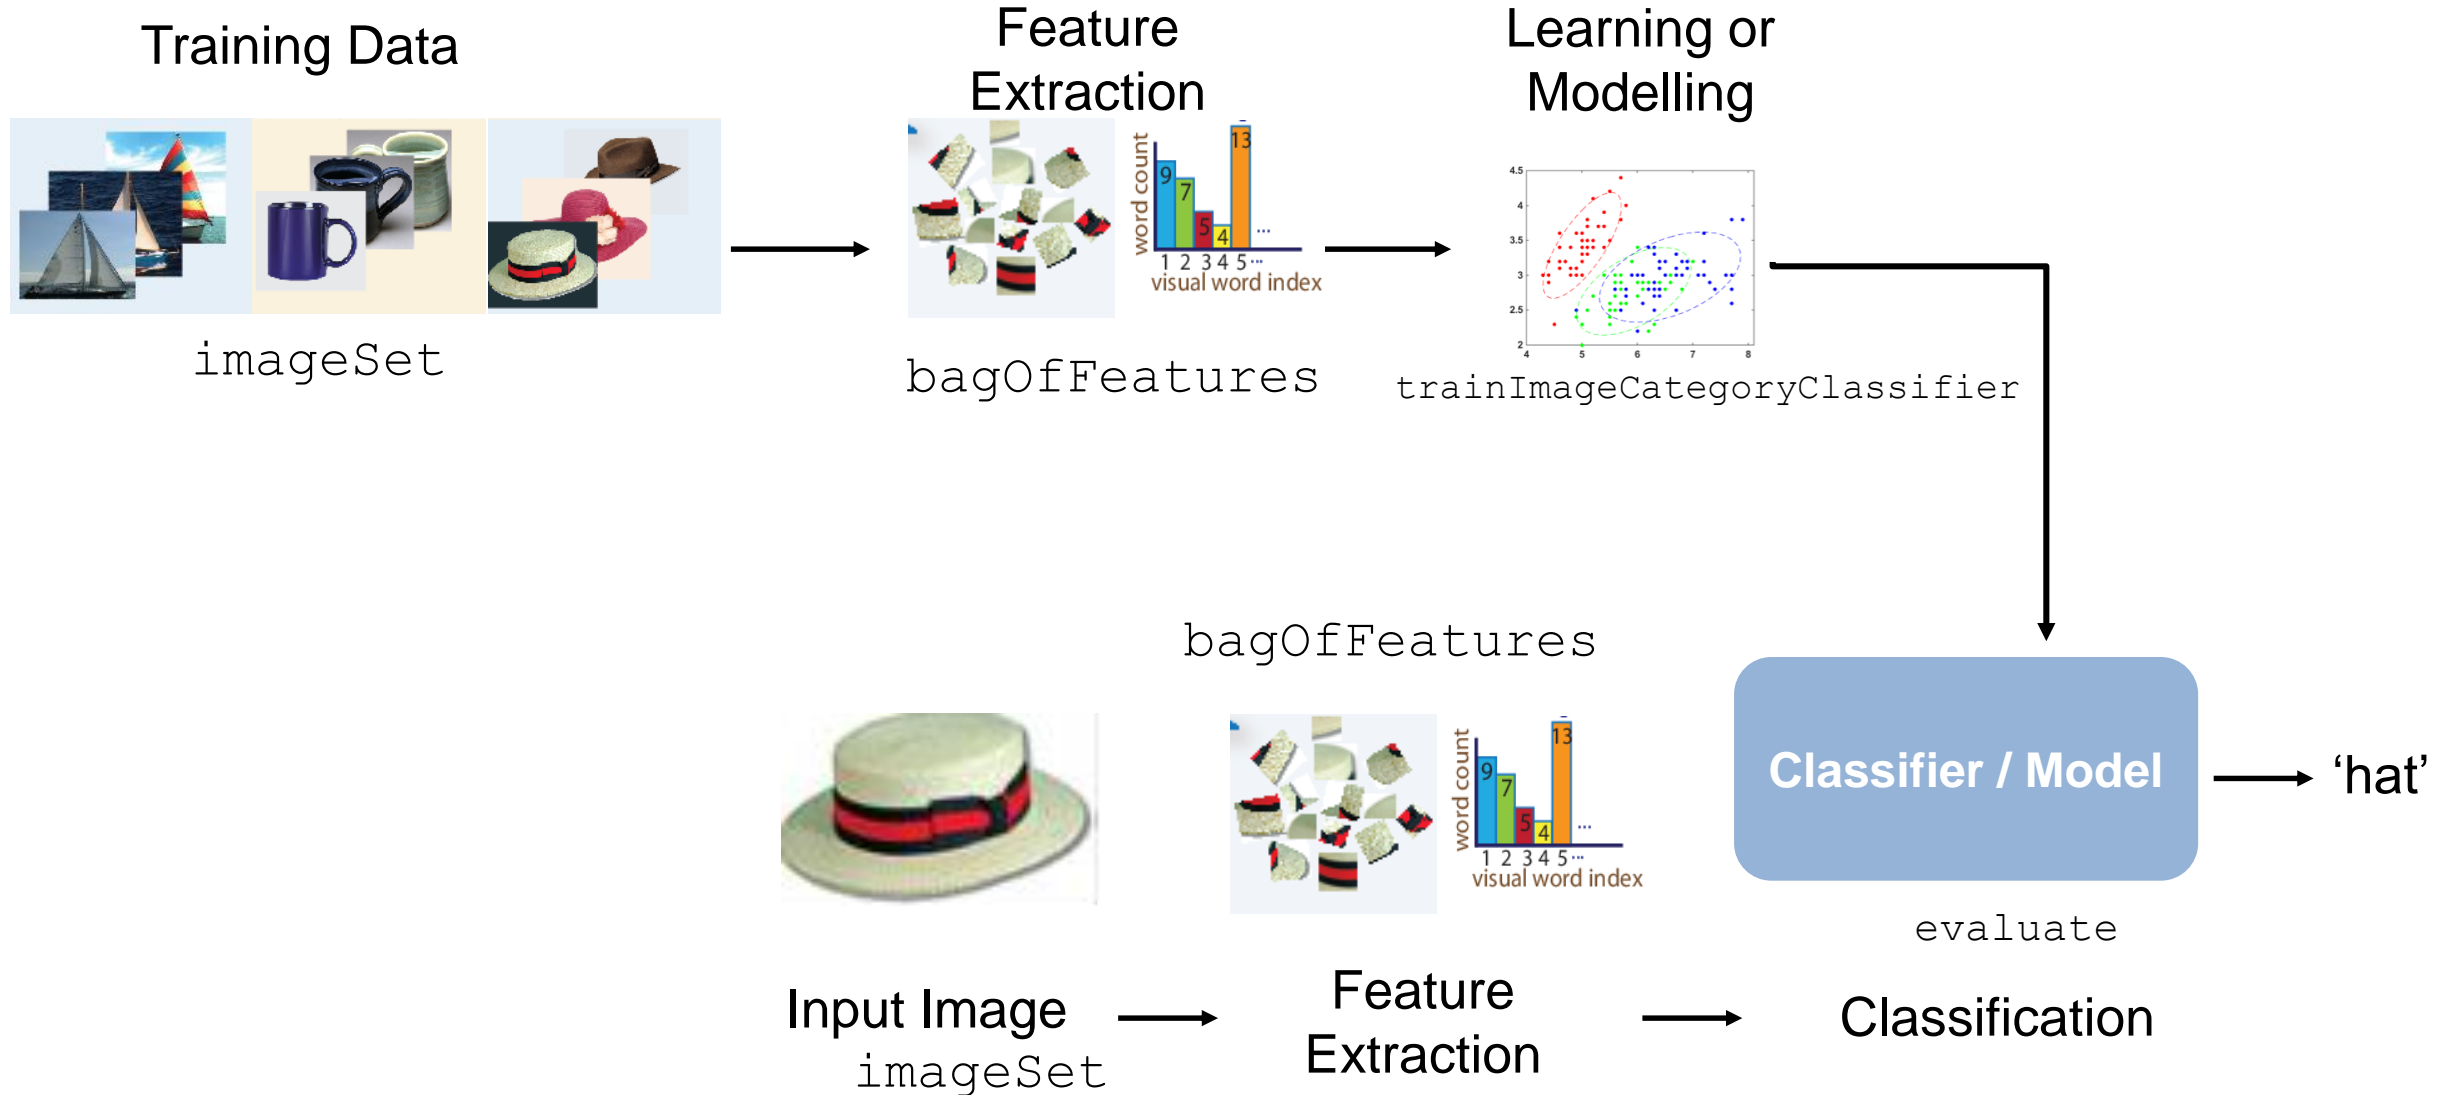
Training Data

imageSet

Feature Extraction

word count

9 7 5 4 13 ...

1 2 3 4 5 ...

visual word index

bagOfFeatures

Learning or Modelling

4.5
4
3.5
3
2.5
2
4 5 6 7 8

trainImageCategoryClassifier

bagOfFeatures

word count

9 7 5 4 13 ...

1 2 3 4 5 ...

visual word index

Classifier / Model

'hat'

evaluate

Input Image
imageSet

Feature Extraction

Classification